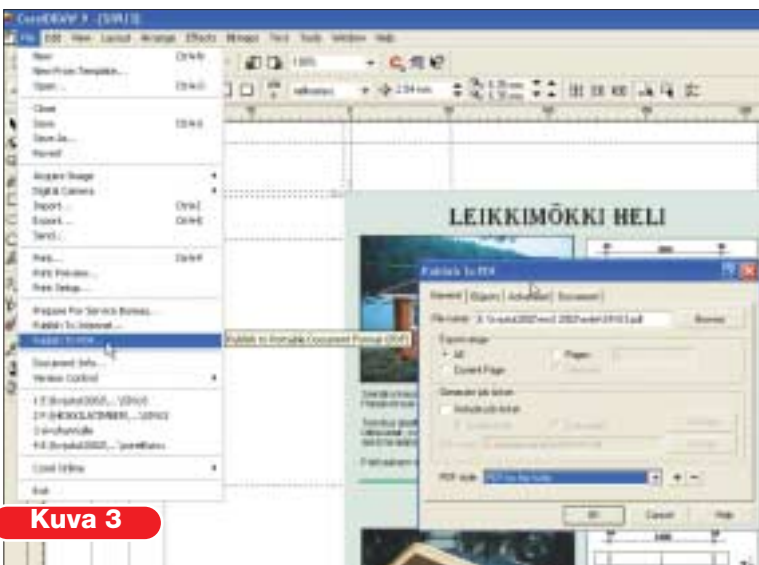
CorelDRAW 9 - [SIVU1]

File Edit View Layout Arrange Effects Bitmaps Text Tools Window Help

New Ctrl+N
New From Template...
Open... Ctrl+O
Close
Save Ctrl+S
Save As...
Revert
Acquire Image
Digital Camera
Import... Ctrl+I
Export... Ctrl+E
Send...
Print... Ctrl+P
Print Preview...
Print Setup...
Prepare For Service Bureau...
Publish To Internet...
Publish To PDF...
Document Info...
Version Control
Corel Online
Exit

Publish to Portable Document Format (PDF)

LEIKKIMÖKKI HELI

Publish To PDF

General Objects Advanced Document

File name: Browse...

Export range
All
Current Page
Pages:

Generate job ticket
Include job ticket

PDF style: PDF for the Web

OK Cancel Help

Kuva 3